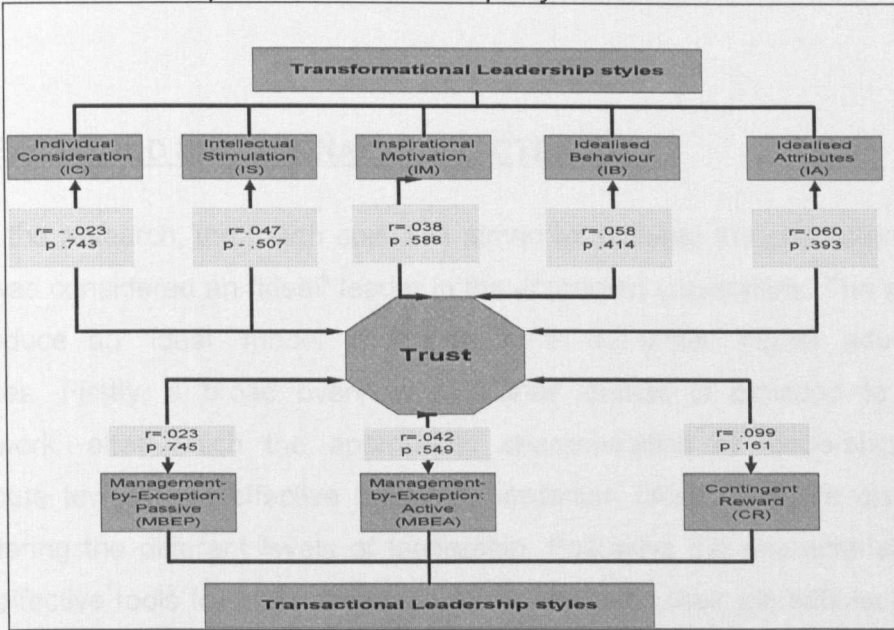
Transformational Leadership styles

Individual Consideration (IC)

Intellectual Stimulation (IS)

Inspirational Motivation (IM)

Idealised Behaviour (IB)

Idealised Attributes (IA)

r= -.023
p .743

r=.047
p -.507

r=.038
p .588

r=.058
p .414

r=.060
p .393

Trust

r=.023
p .745

r=.042
p .549

r=.099
p .161

Management-by-Exception: Passive (MBEP)

Management-by-Exception: Active (MBEA)

Contingent Reward (CR)

Transactional Leadership styles